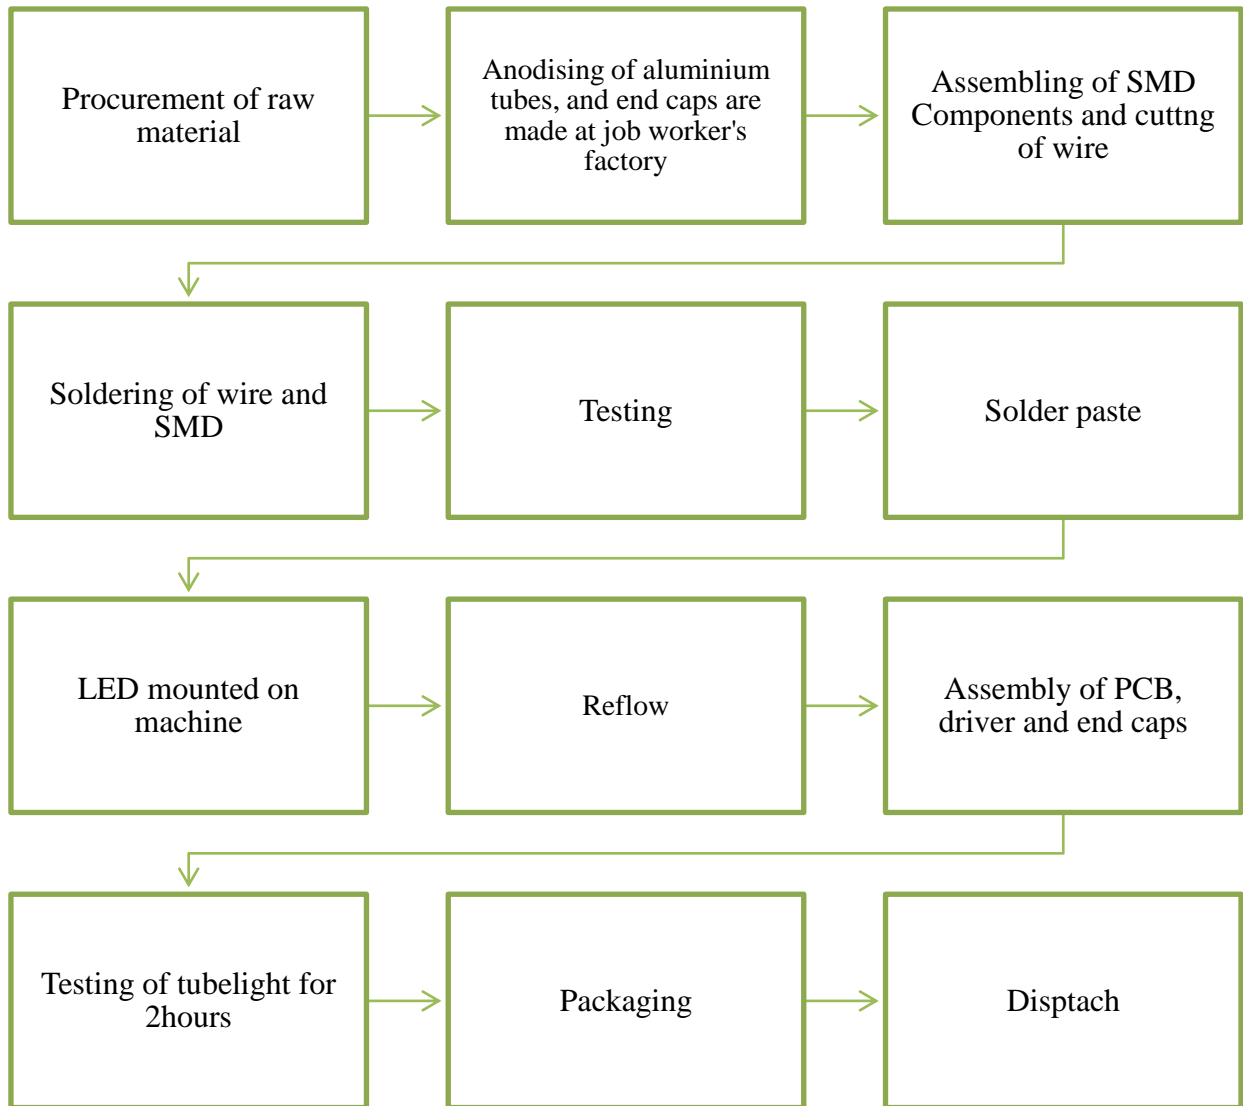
Procurement of raw material

Anodising of aluminium tubes, and end caps are made at job worker's factory

Assembling of SMD Components and cuttng of wire

Soldering of wire and SMD

Testing

Solder paste

LED mounted on machine

Reflow

Assembly of PCB, driver and end caps

Testing of tubelight for 2hours

Packaging

Disptach